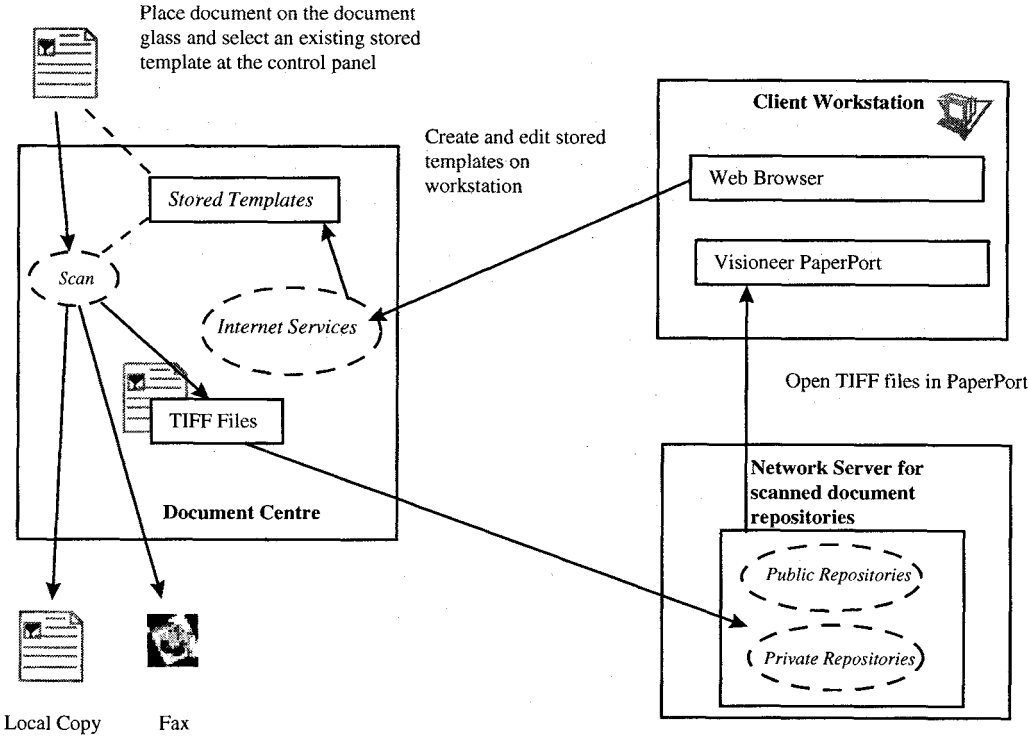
Place document on the document glass and select an existing stored template at the control panel

Client Workstation

Create and edit stored templates on workstation

Web Browser

Stored Templates

Visioneer PaperPort

Scan

Internet Services

Open TIFF files in PaperPort

TIFF Files

Network Server for scanned document repositories

Document Centre

Public Repositories

Private Repositories

Local Copy

Fax